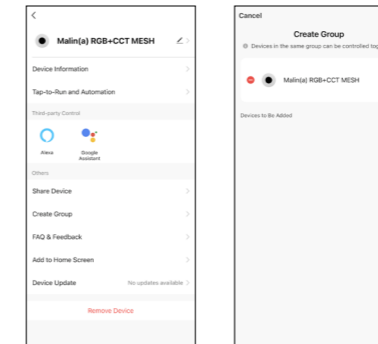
<

Malin(a) RGB+CCT MESH

Device Information

Tap-to-Run and Automation

Third-party Control

Alexa

Google Assistant

Others

Share Device

Create Group

FAQ & Feedback

Add to Home Screen

Device Update No updates available

Remove Device

Cancel

Create Group

Devices in the same group can be controlled tog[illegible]

Malin(a) RGB+CCT MESH

Devices to Be Added